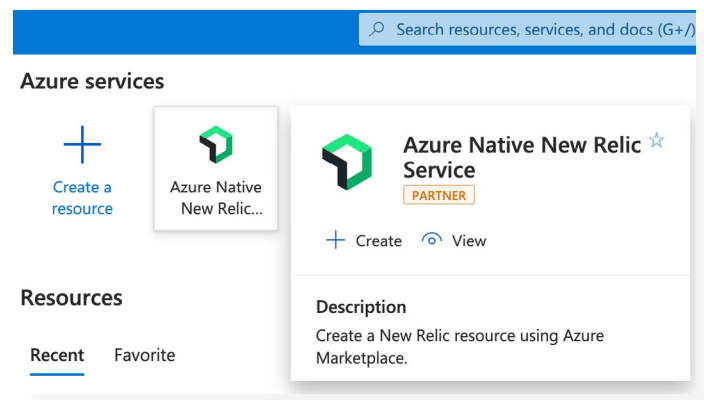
Search resources, services, and docs (G+/)

Azure services

Create a resource

Azure Native New Relic...

Azure Native New Relic Service

PARTNER

Create

View

Description

Create a New Relic resource using Azure Marketplace.

Resources

Recent

Favorite